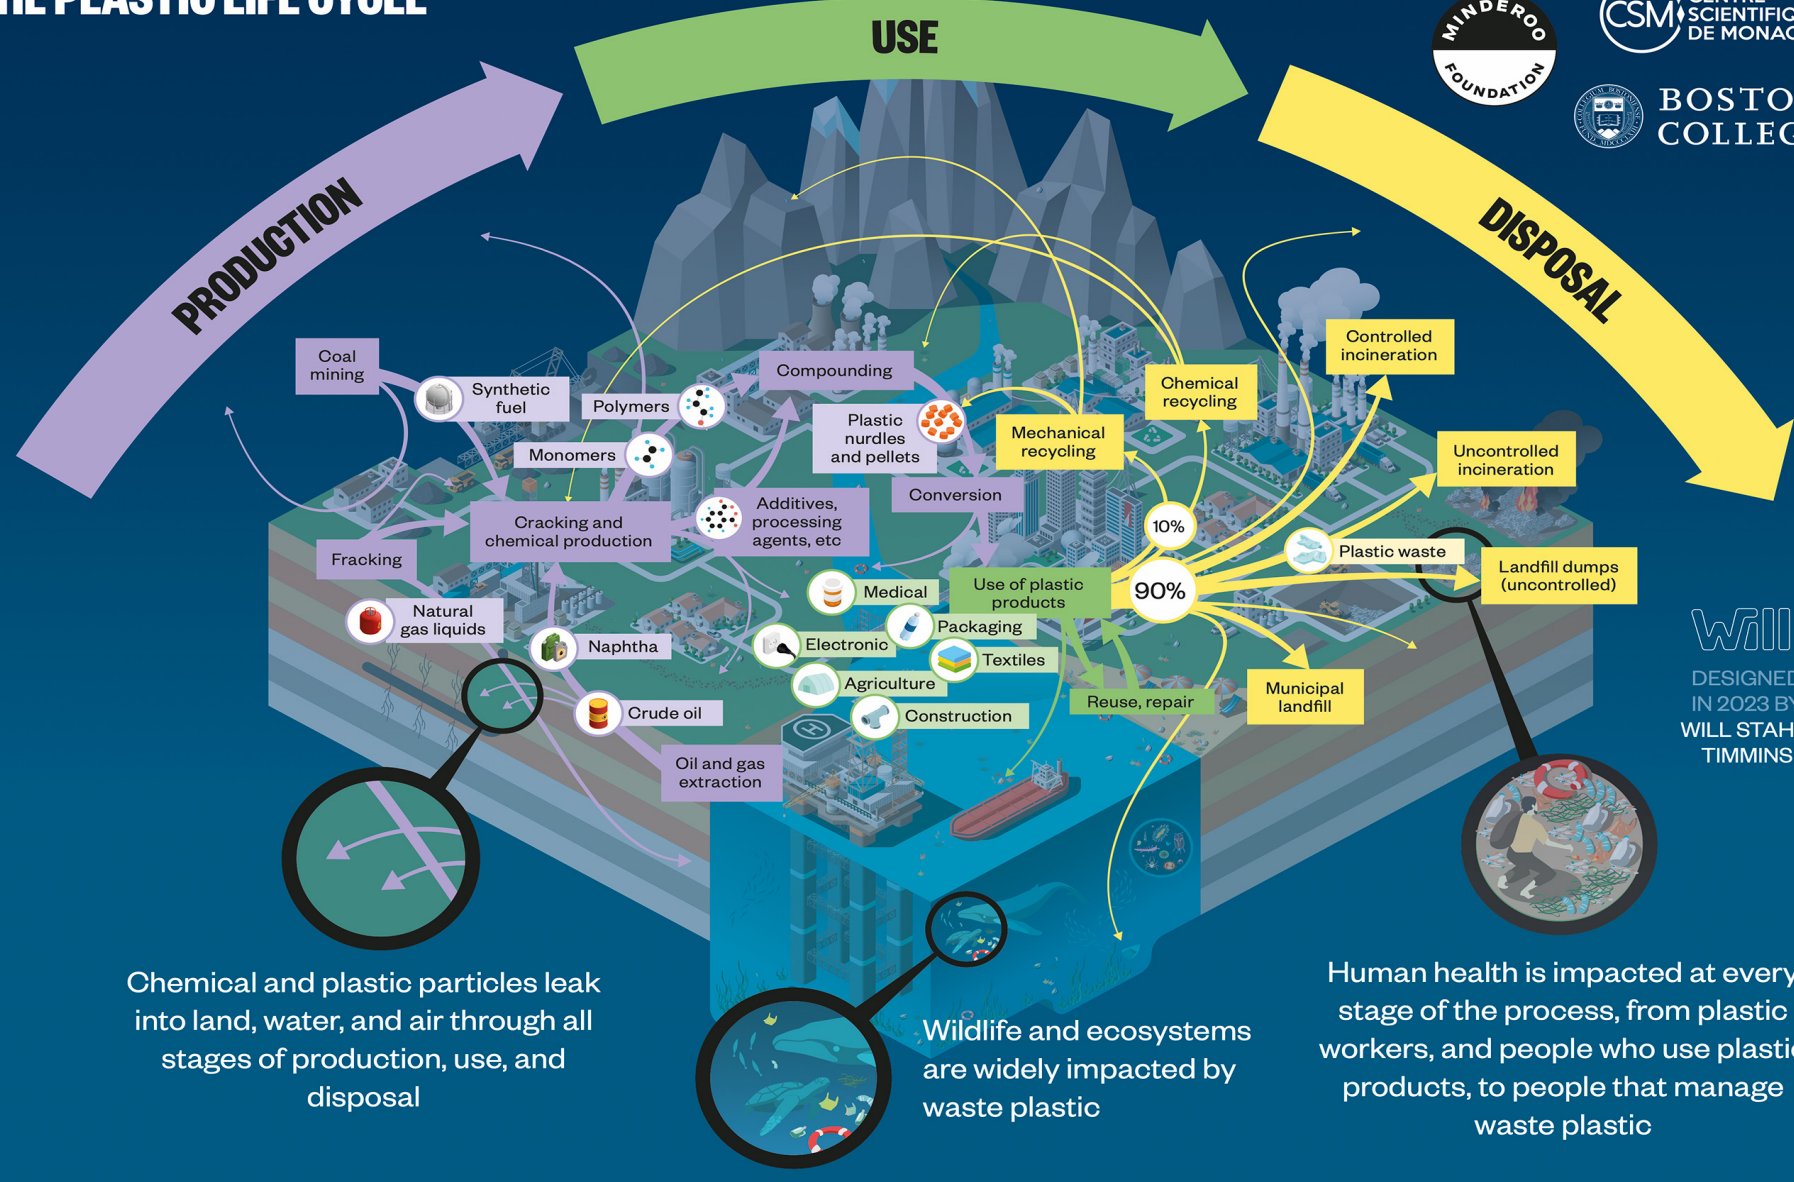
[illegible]E PLASTIC LIFE CYCLE

PRODUCTION

USE

DISPOSAL

MINDEROO FOUNDATION

CSM CENTRE SCIENTIFIC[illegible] DE MONAC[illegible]

BOSTO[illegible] COLLEG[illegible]

Coal mining

Synthetic fuel

Polymers

Compounding

Monomers

Plastic nurdles and pellets

Mechanical recycling

Chemical recycling

Controlled incineration

Uncontrolled incineration

Cracking and chemical production

Additives, processing agents, etc

Conversion

10%

Fracking

Natural gas liquids

Naphtha

Medical

Use of plastic products

90%

Plastic waste

Landfill dumps (uncontrolled)

Packaging

Electronic

Textiles

Agriculture

Reuse, repair

Municipal landfill

Crude oil

Construction

Oil and gas extraction

Will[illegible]

DESIGNED IN 2023 BY WILL STAH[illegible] TIMMINS

Chemical and plastic particles leak into land, water, and air through all stages of production, use, and disposal

Wildlife and ecosystems are widely impacted by waste plastic

Human health is impacted at every stage of the process, from plastic workers, and people who use plasti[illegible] products, to people that manage waste plastic